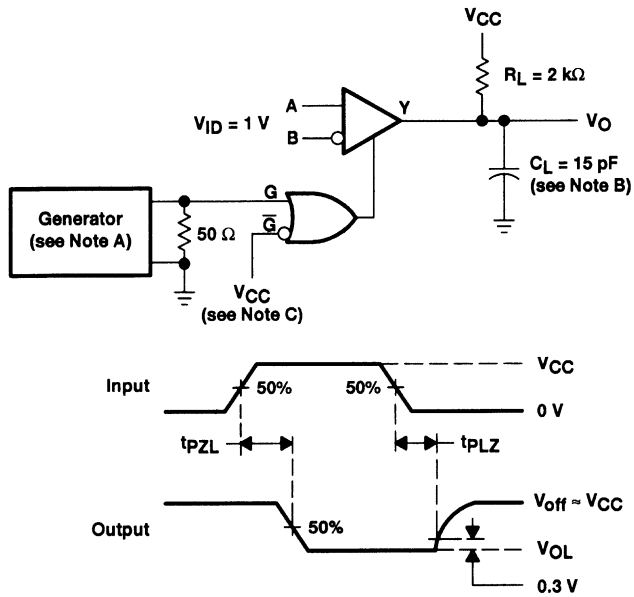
$V_{CC}$

$R_L = 2\ k\Omega$

$V_{ID} = 1\ V$

A

B

Y

$V_O$

$C_L = 15\ pF$
(see Note B)

Generator
(see Note A)

$50\ \Omega$

G

$\overline{G}$

$V_{CC}$
(see Note C)

Input

50%

50%

$V_{CC}$

0 V

$t_{PZL}$

$t_{PLZ}$

Output

50%

$V_{off} \approx V_{CC}$

$V_{OL}$

0.3 V